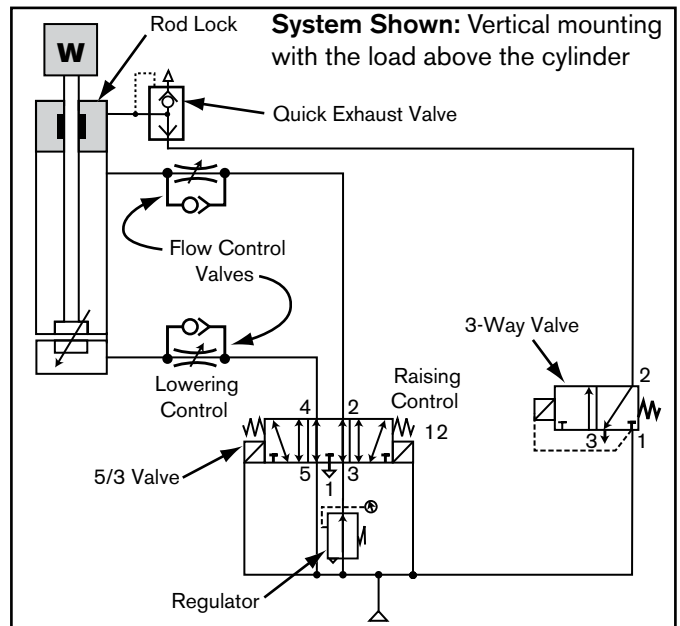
W

Rod Lock

**System Shown:** Vertical mounting with the load above the cylinder

Quick Exhaust Valve

Flow Control Valves

3-Way Valve

2

Lowering Control

Raising Control

4

2

12

3

1

5/3 Valve

5

3

1

Regulator